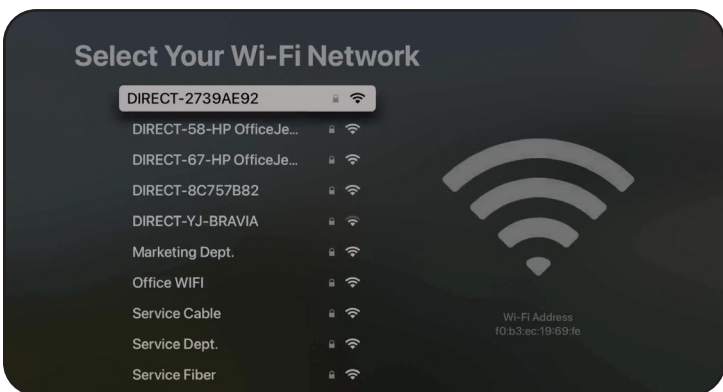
Select Your Wi-Fi Network

DIRECT-2739AE92
DIRECT-58-HP OfficeJe...
DIRECT-67-HP OfficeJe...
DIRECT-8C757B82
DIRECT-YJ-BRAVIA
Marketing Dept.
Office WIFI
Service Cable
Service Dept.
Service Fiber

Wi-Fi Address
f0:b3:ec:19:69:fe